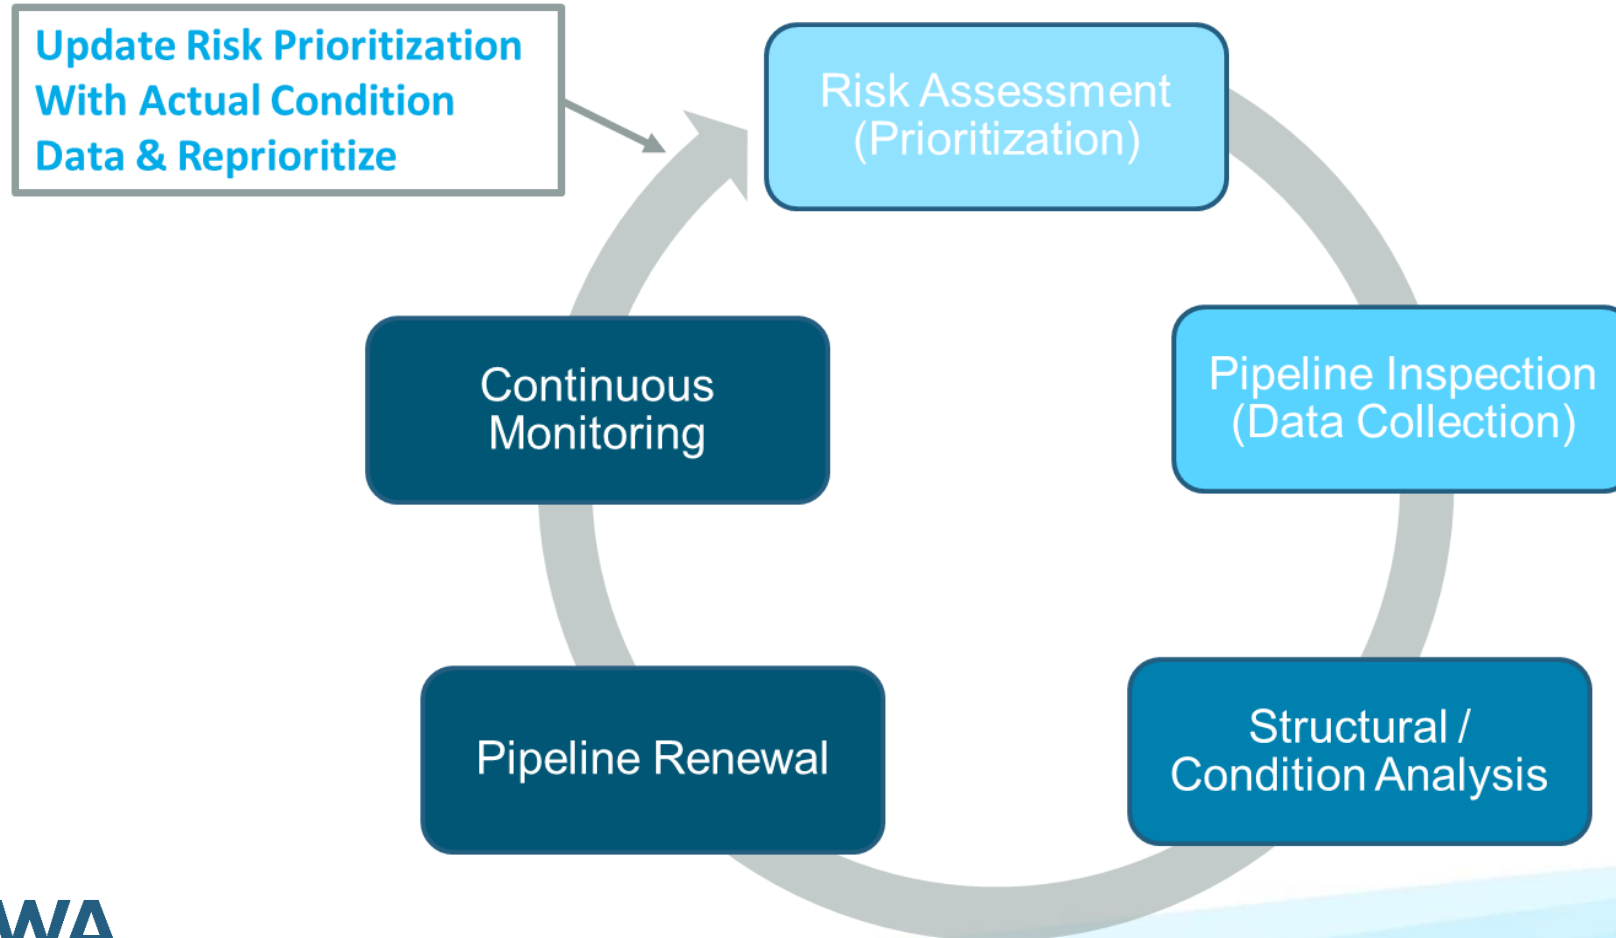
Update Risk Prioritization With Actual Condition Data & Reprioritize

Risk Assessment (Prioritization)

Pipeline Inspection (Data Collection)

Structural / Condition Analysis

Pipeline Renewal

Continuous Monitoring

WA